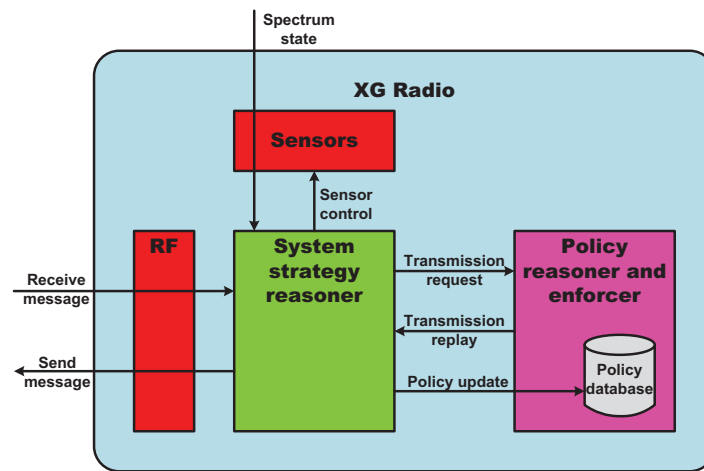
Spectrum state

XG Radio

Sensors

Sensor control

RF

System strategy reasoner

Policy reasoner and enforcer

Receive message

Send message

Transmission request

Transmission replay

Policy update

Policy database